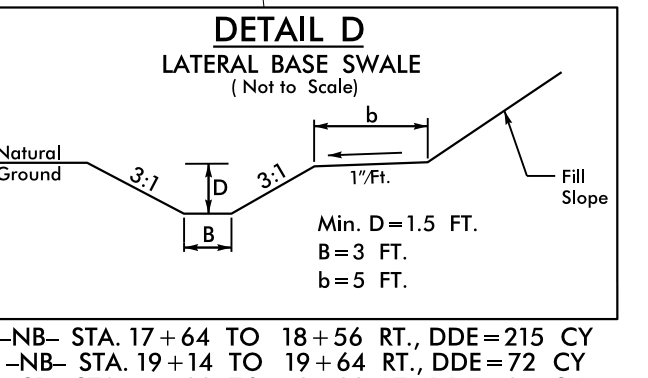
DETAIL D
LATERAL BASE SWALE
( Not to Scale)

b

Natural Ground

3:1

D

3:1

1"/Ft.

Fill Slope

B

Min. D = 1.5 FT.
B = 3 FT.
b = 5 FT.

–NB– STA. 17 + 64 TO 18 + 56 RT., DDE = 215 CY
–NB– STA. 19 + 14 TO 19 + 64 RT., DDE = 72 CY